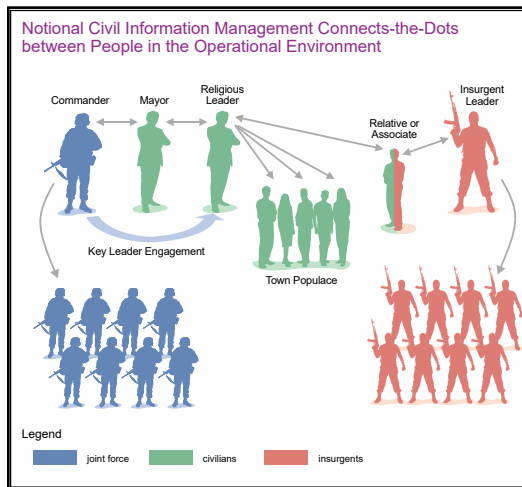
Notional Civil Information Management Connects-the-Dots between People in the Operational Environment

Commander

Mayor

Religious Leader

Relative or Associate

Insurgent Leader

Key Leader Engagement

Town Populace

Legend

joint force

civilians

insurgents